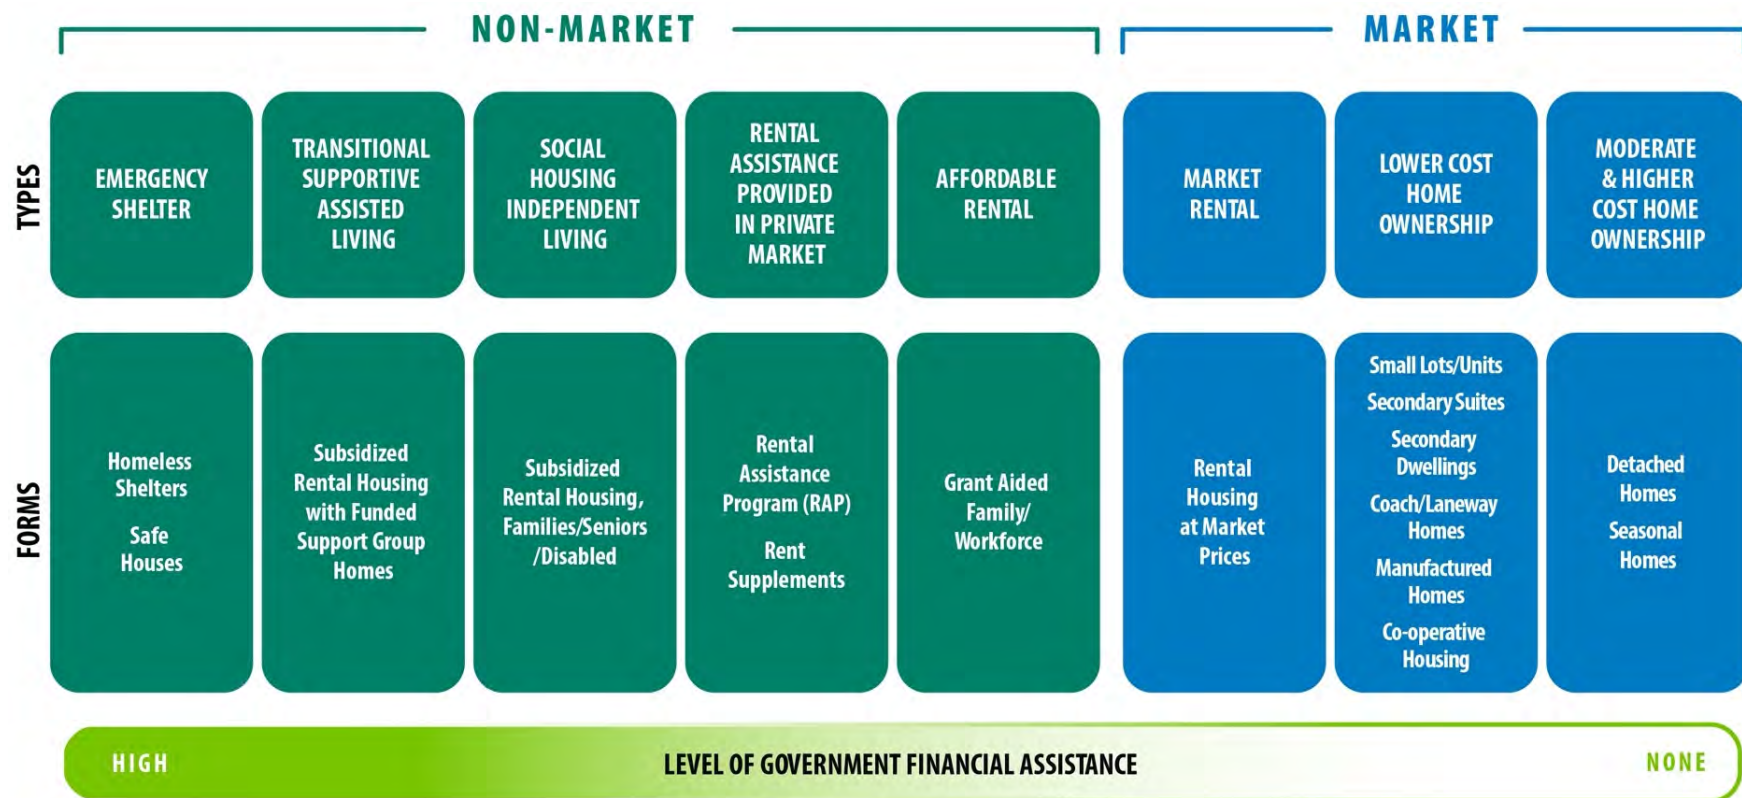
NON-MARKET

MARKET

TYPES

EMERGENCY SHELTER

TRANSITIONAL SUPPORTIVE ASSISTED LIVING

SOCIAL HOUSING INDEPENDENT LIVING

RENTAL ASSISTANCE PROVIDED IN PRIVATE MARKET

AFFORDABLE RENTAL

MARKET RENTAL

LOWER COST HOME OWNERSHIP

MODERATE & HIGHER COST HOME OWNERSHIP

FORMS

Homeless Shelters

Safe Houses

Subsidized Rental Housing with Funded Support Group Homes

Subsidized Rental Housing, Families/Seniors /Disabled

Rental Assistance Program (RAP)

Rent Supplements

Grant Aided Family/ Workforce

Rental Housing at Market Prices

Small Lots/Units

Secondary Suites

Secondary Dwellings

Coach/Laneway Homes

Manufactured Homes

Co-operative Housing

Detached Homes

Seasonal Homes

HIGH

LEVEL OF GOVERNMENT FINANCIAL ASSISTANCE

NONE